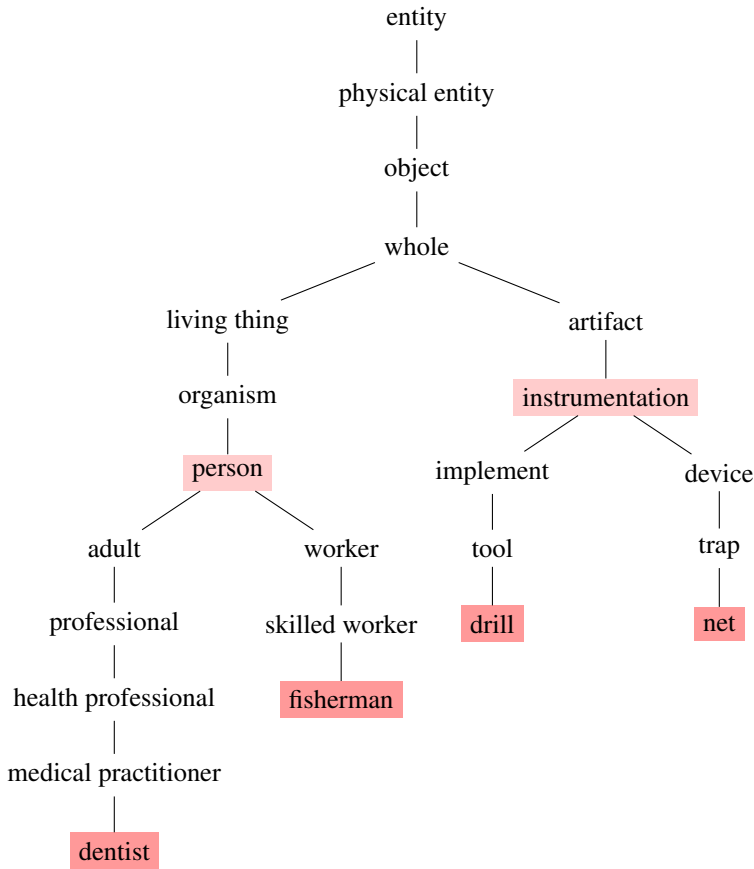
entity
physical entity
object
whole
living thing
artifact
organism
instrumentation
person
implement
device
adult
worker
tool
trap
professional
skilled worker
drill
net
health professional
fisherman
medical practitioner
dentist